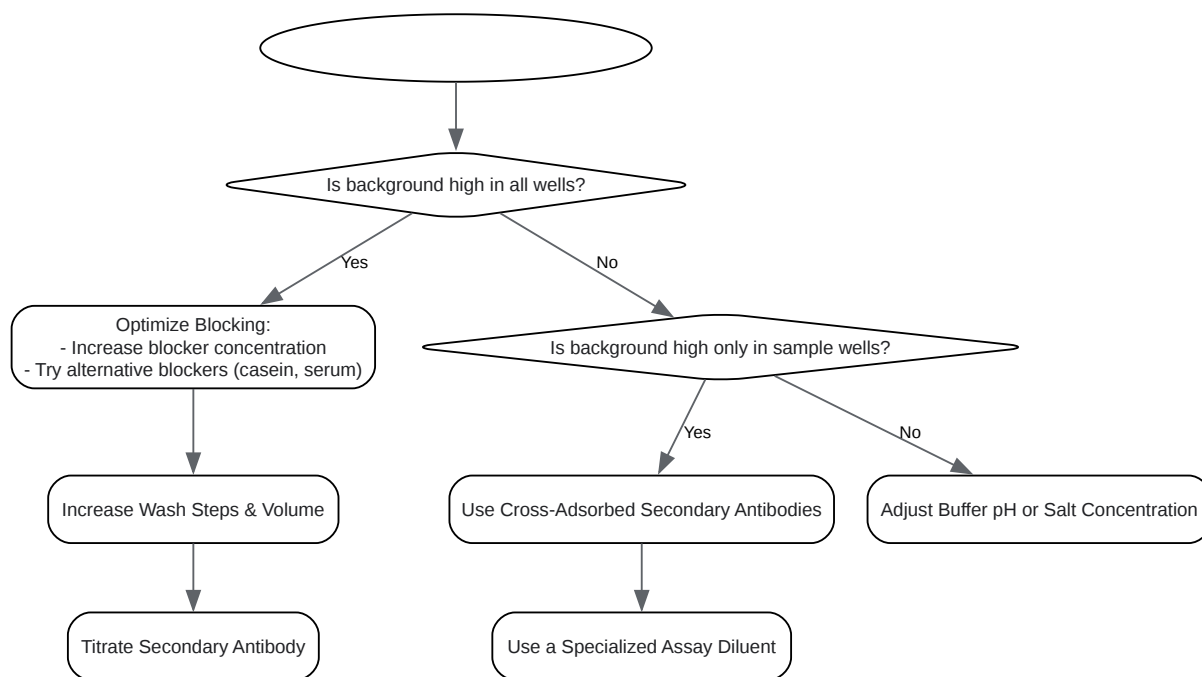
Is background high in all wells?

Yes

No

Optimize Blocking:
- Increase blocker concentration
- Try alternative blockers (casein, serum)

Is background high only in sample wells?

Yes

No

Increase Wash Steps & Volume

Use Cross-Adsorbed Secondary Antibodies

Adjust Buffer pH or Salt Concentration

Titrate Secondary Antibody

Use a Specialized Assay Diluent